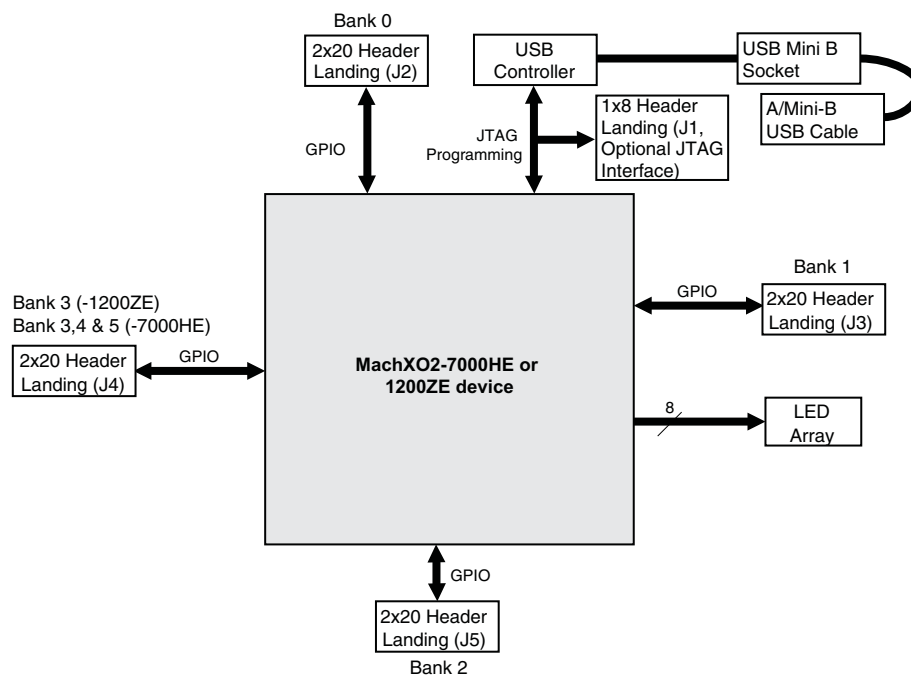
Bank 0

2x20 Header Landing (J2)

USB Controller

USB Mini B Socket

A/Mini-B USB Cable

1x8 Header Landing (J1, Optional JTAG Interface)

JTAG Programming

GPIO

Bank 1

GPIO

2x20 Header Landing (J3)

Bank 3 (-1200ZE)
Bank 3,4 & 5 (-7000HE)

2x20 Header Landing (J4)

GPIO

MachXO2-7000HE or 1200ZE device

8

LED Array

GPIO

2x20 Header Landing (J5)

Bank 2